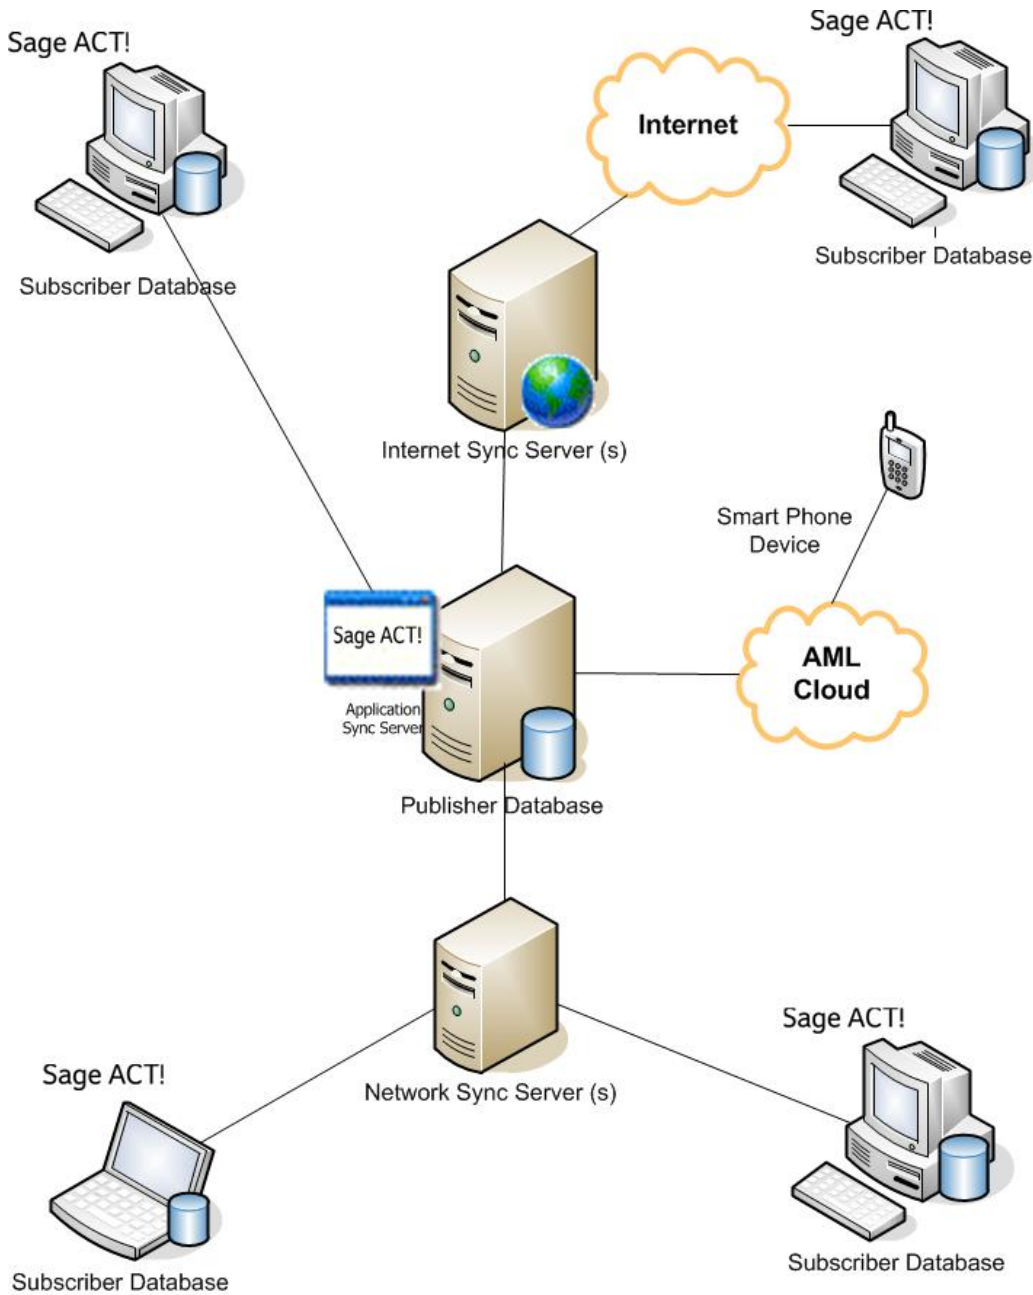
Sage ACT!

Subscriber Database

Internet

Sage ACT!

Subscriber Database

Internet Sync Server (s)

Smart Phone Device

Sage ACT!

Application Sync Server

AML Cloud

Publisher Database

Network Sync Server (s)

Sage ACT!

Sage ACT!

Subscriber Database

Subscriber Database